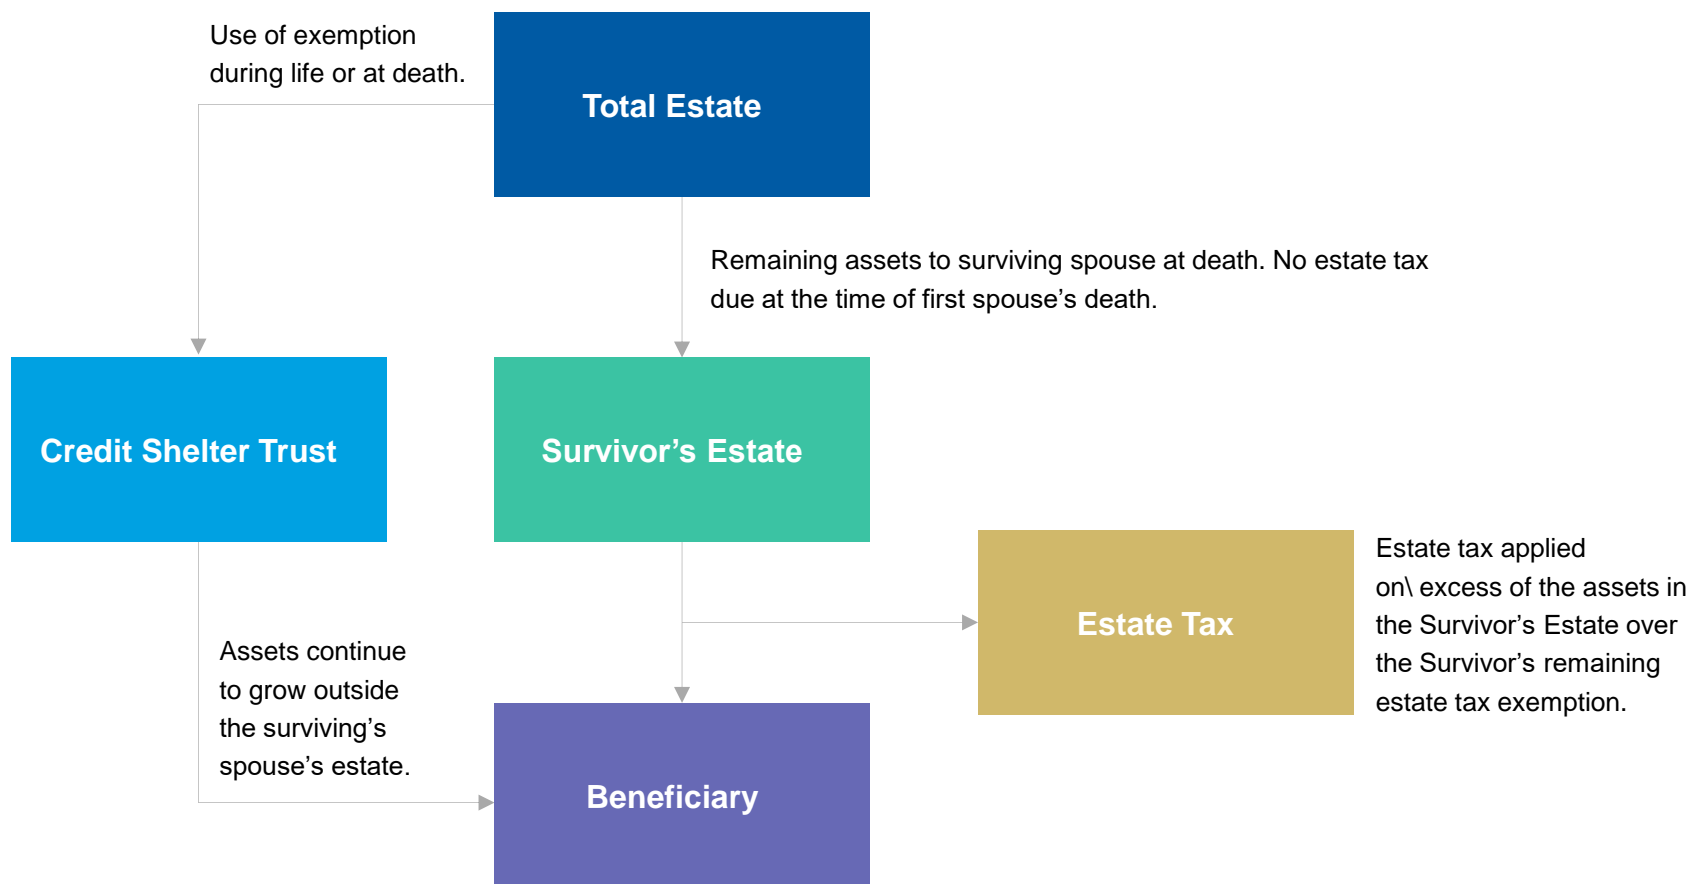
Use of exemption during life or at death.

Total Estate

Remaining assets to surviving spouse at death. No estate tax due at the time of first spouse’s death.

Credit Shelter Trust

Survivor’s Estate

Estate Tax

Estate tax applied on\ excess of the assets in the Survivor’s Estate over the Survivor’s remaining estate tax exemption.

Assets continue to grow outside the surviving’s spouse’s estate.

Beneficiary